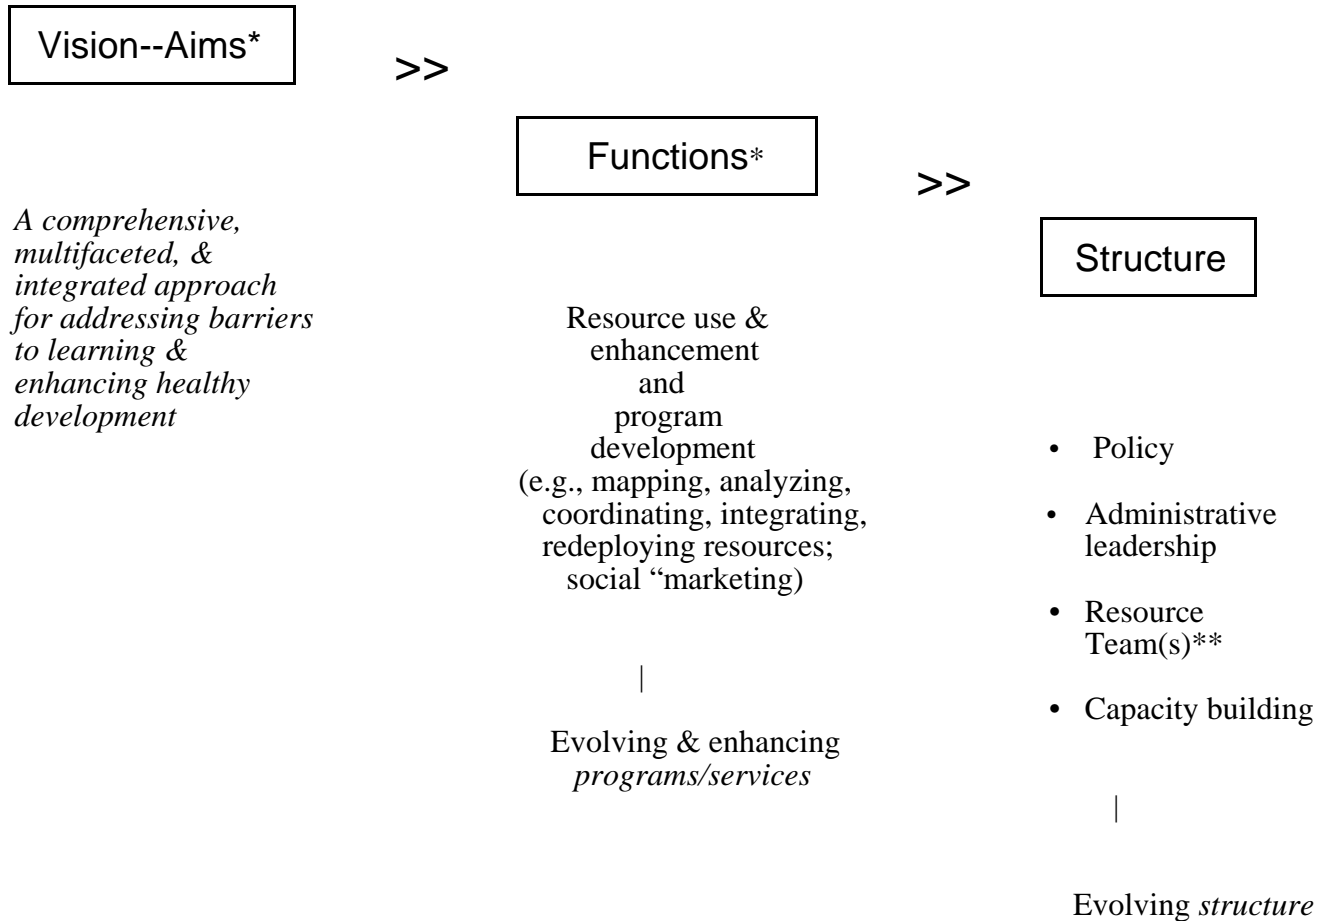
Vision--Aims*

>>

Functions*

>>

Structure

*A comprehensive, multifaceted, & integrated approach for addressing barriers to learning & enhancing healthy development*

Resource use & enhancement and program development (e.g., mapping, analyzing, coordinating, integrating, redeploying resources; social "marketing)

|

Evolving & enhancing *programs/services*

- Policy
- Administrative leadership
- Resource Team(s)**
- Capacity building

|

Evolving *structure*